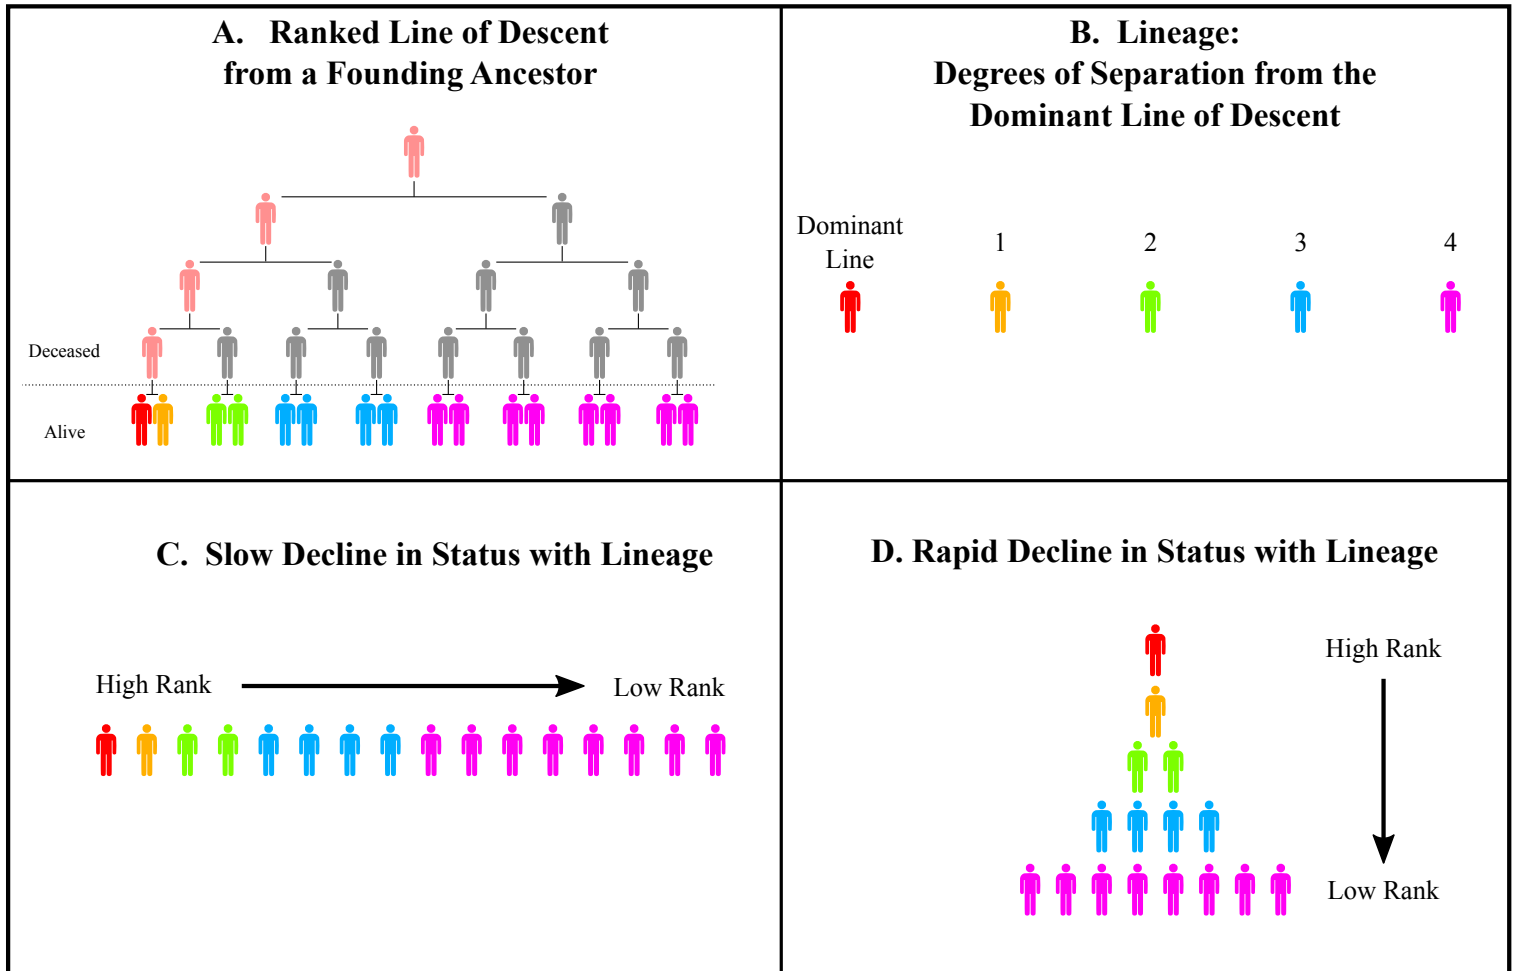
A. Ranked Line of Descent from a Founding Ancestor

Deceased

Alive

B. Lineage: Degrees of Separation from the Dominant Line of Descent

Dominant Line

1

2

3

4

C. Slow Decline in Status with Lineage

High Rank

Low Rank

D. Rapid Decline in Status with Lineage

High Rank

Low Rank